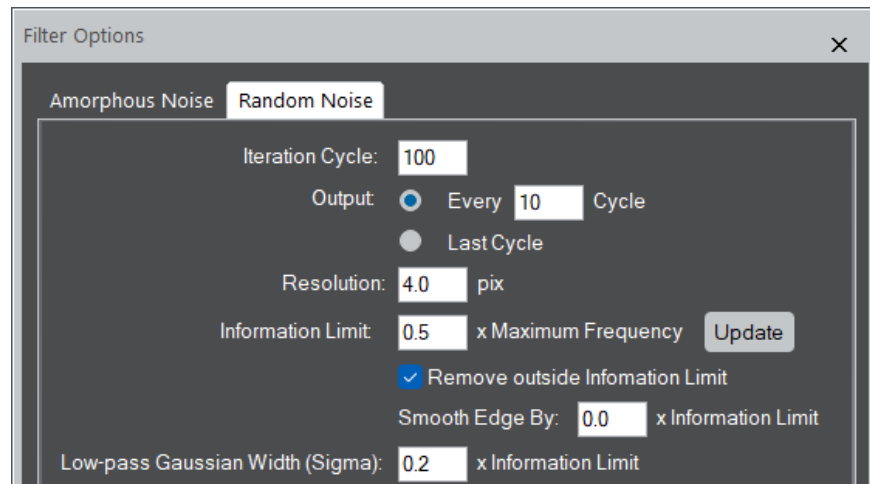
Filter Options

×

Amorphous Noise Random Noise

Iteration Cycle: 100

Output: Every 10 Cycle

Last Cycle

Resolution: 4.0 pix

Information Limit: 0.5 x Maximum Frequency Update

Remove outside Infomation Limit

Smooth Edge By: 0.0 x Information Limit

Low-pass Gaussian Width (Sigma): 0.2 x Information Limit